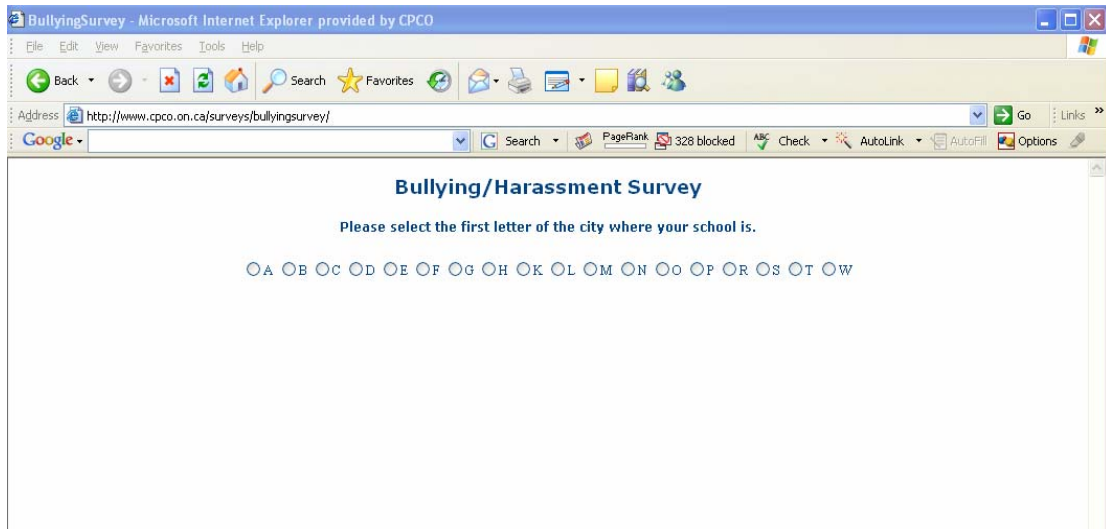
BullyingSurvey - Microsoft Internet Explorer provided by CPCO

File Edit View Favorites Tools Help

Back Search Favorites

Address http://www.cpco.on.ca/surveys/bullyingsurvey/ Go Links

Google Search PageRank 328 blocked Check AutoLink AutoFill Options

Bullying/Harassment Survey

Please select the first letter of the city where your school is.

A B C D E F G H K L M N O P R S T W